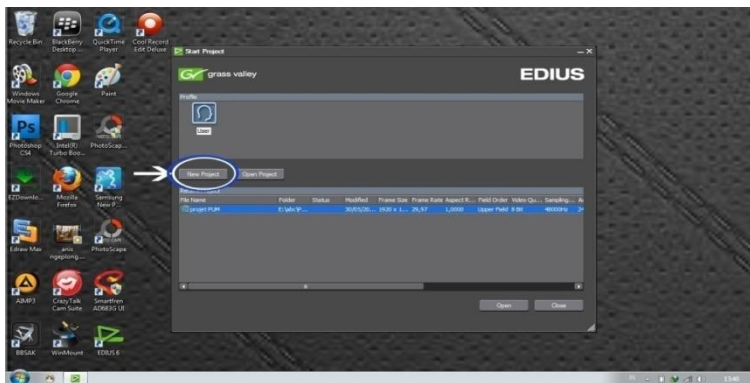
Recycle Bin
BlackBerry Desktop ...
QuickTime Player
Cool Record Edit Deluxe
Windows Movie Maker
Google Chrome
Paint
Photoshop CS4
Intel(R) Turbo Boo...
PhotoScap...
EZDownlo...
Mozilla Firefox
Samsung New P...
Edraw Max
anis ngeplong...
PhotoScape
AIMP3
CrazyTalk Cam Suite
Smartfren AD683G UI
BBSAK
WinMount
EDIUS 6

Start Project
grass valley
EDIUS
Profile
User
New Project
Open Project
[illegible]
| File Name | Folder | Status | Modified | Frame Size | Frame Rate | Aspect R... | Field Order | Video Qu... | Sampling... | A |
|---|---|---|---|---|---|---|---|---|---|---|
| projet PUM | E:\abc\P... | | 30/05/20... | 1920 x 1... | 29,97 | 1,0000 | Upper Field | 8 Bit | 48000Hz | 2 |
Open
Close
1340